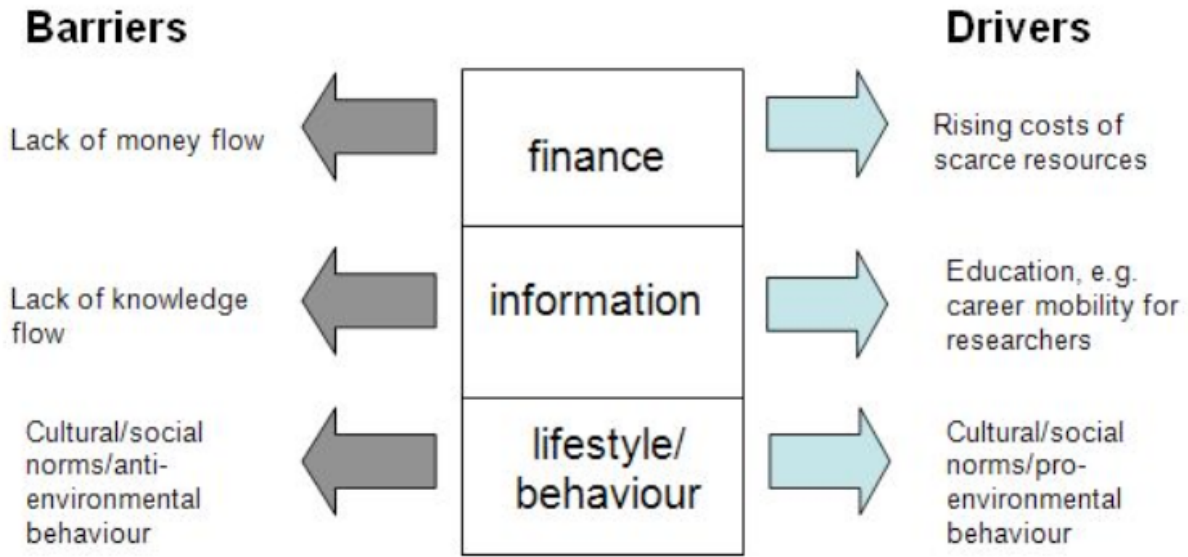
Barriers

Drivers

Lack of money flow

finance

Rising costs of scarce resources

Lack of knowledge flow

information

Education, e.g. career mobility for researchers

Cultural/social norms/anti-environmental behaviour

lifestyle/ behaviour

Cultural/social norms/pro-environmental behaviour